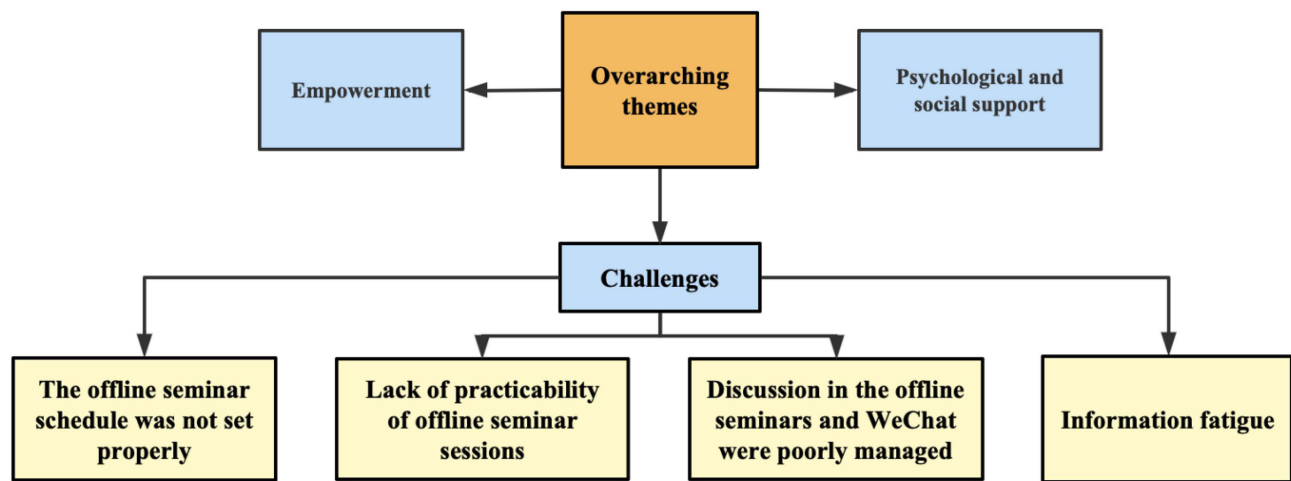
Empowerment

Overarching themes

Psychological and social support

Challenges

The offline seminar schedule was not set properly

Lack of practicability of offline seminar sessions

Discussion in the offline seminars and WeChat were poorly managed

Information fatigue